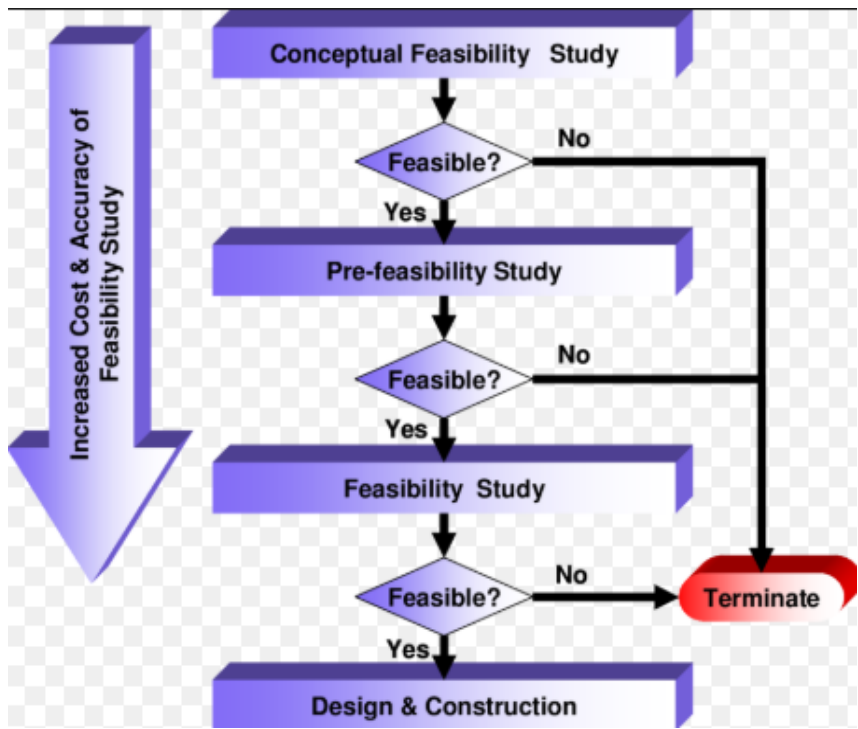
Increased Cost & Accuracy of Feasibility Study

Conceptual Feasibility Study

Feasible?

No

Yes

Pre-feasibility Study

Feasible?

No

Yes

Feasibility Study

Feasible?

No

Terminate

Yes

Design & Construction